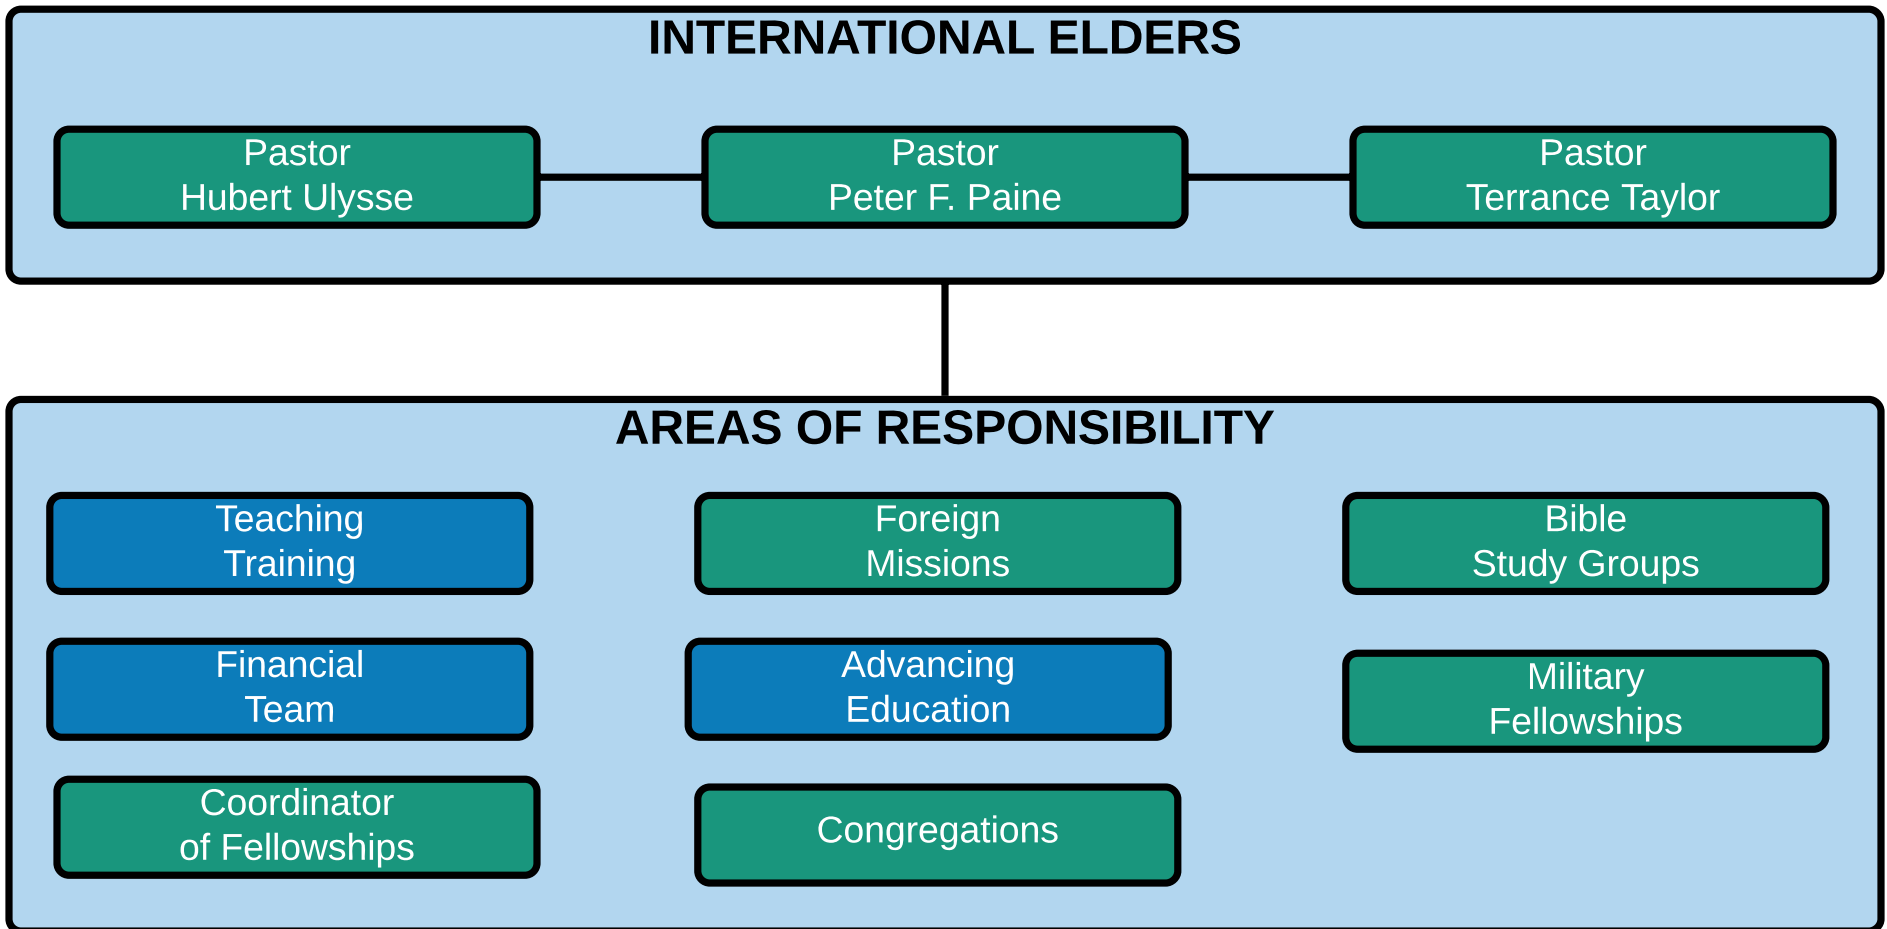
INTERNATIONAL ELDERS

Pastor
Hubert Ulysse

Pastor
Peter F. Paine

Pastor
Terrance Taylor

AREAS OF RESPONSIBILITY

Teaching
Training

Foreign
Missions

Bible
Study Groups

Financial
Team

Advancing
Education

Military
Fellowships

Coordinator
of Fellowships

Congregations